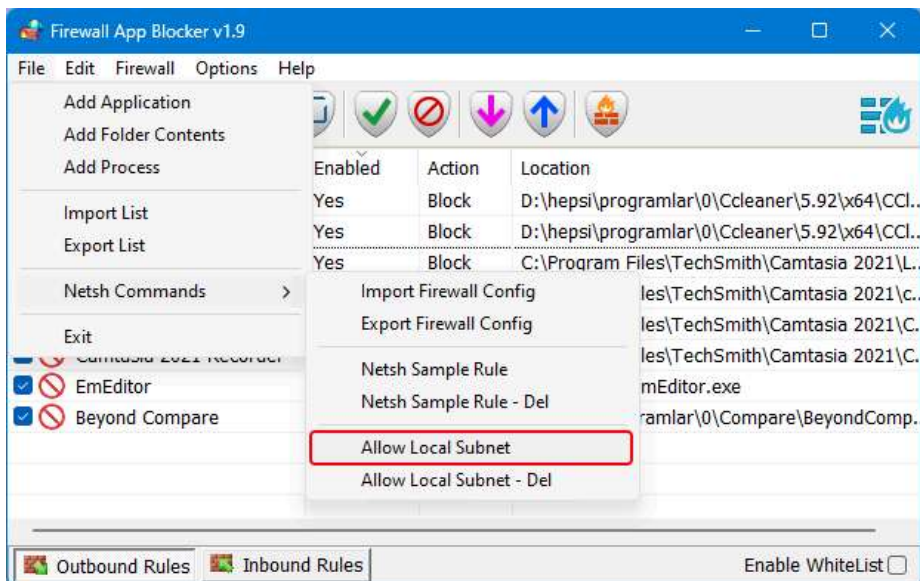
Firewall App Blocker v1.9

File Edit Firewall Options Help

Add Application
Add Folder Contents
Add Process

Import List
Export List

Netsh Commands >

Exit

Enabled | Action | Location
Yes | Block | D:\hepsi\programlar\0\Ccleaner\5.92\x64\CCl..
Yes | Block | D:\hepsi\programlar\0\Ccleaner\5.92\x64\CCl..
Yes | Block | C:\Program Files\TechSmith\Camtasia 2021\L..

Import Firewall Config
Export Firewall Config

Netsh Sample Rule
Netsh Sample Rule - Del

Allow Local Subnet
Allow Local Subnet - Del

les\TechSmith\Camtasia 2021\c..
les\TechSmith\Camtasia 2021\C..
les\TechSmith\Camtasia 2021\C..
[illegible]
EmEditor
mEditor.exe
Beyond Compare
ramlar\0\Compare\BeyondComp..

Outbound Rules
Inbound Rules
Enable WhiteList